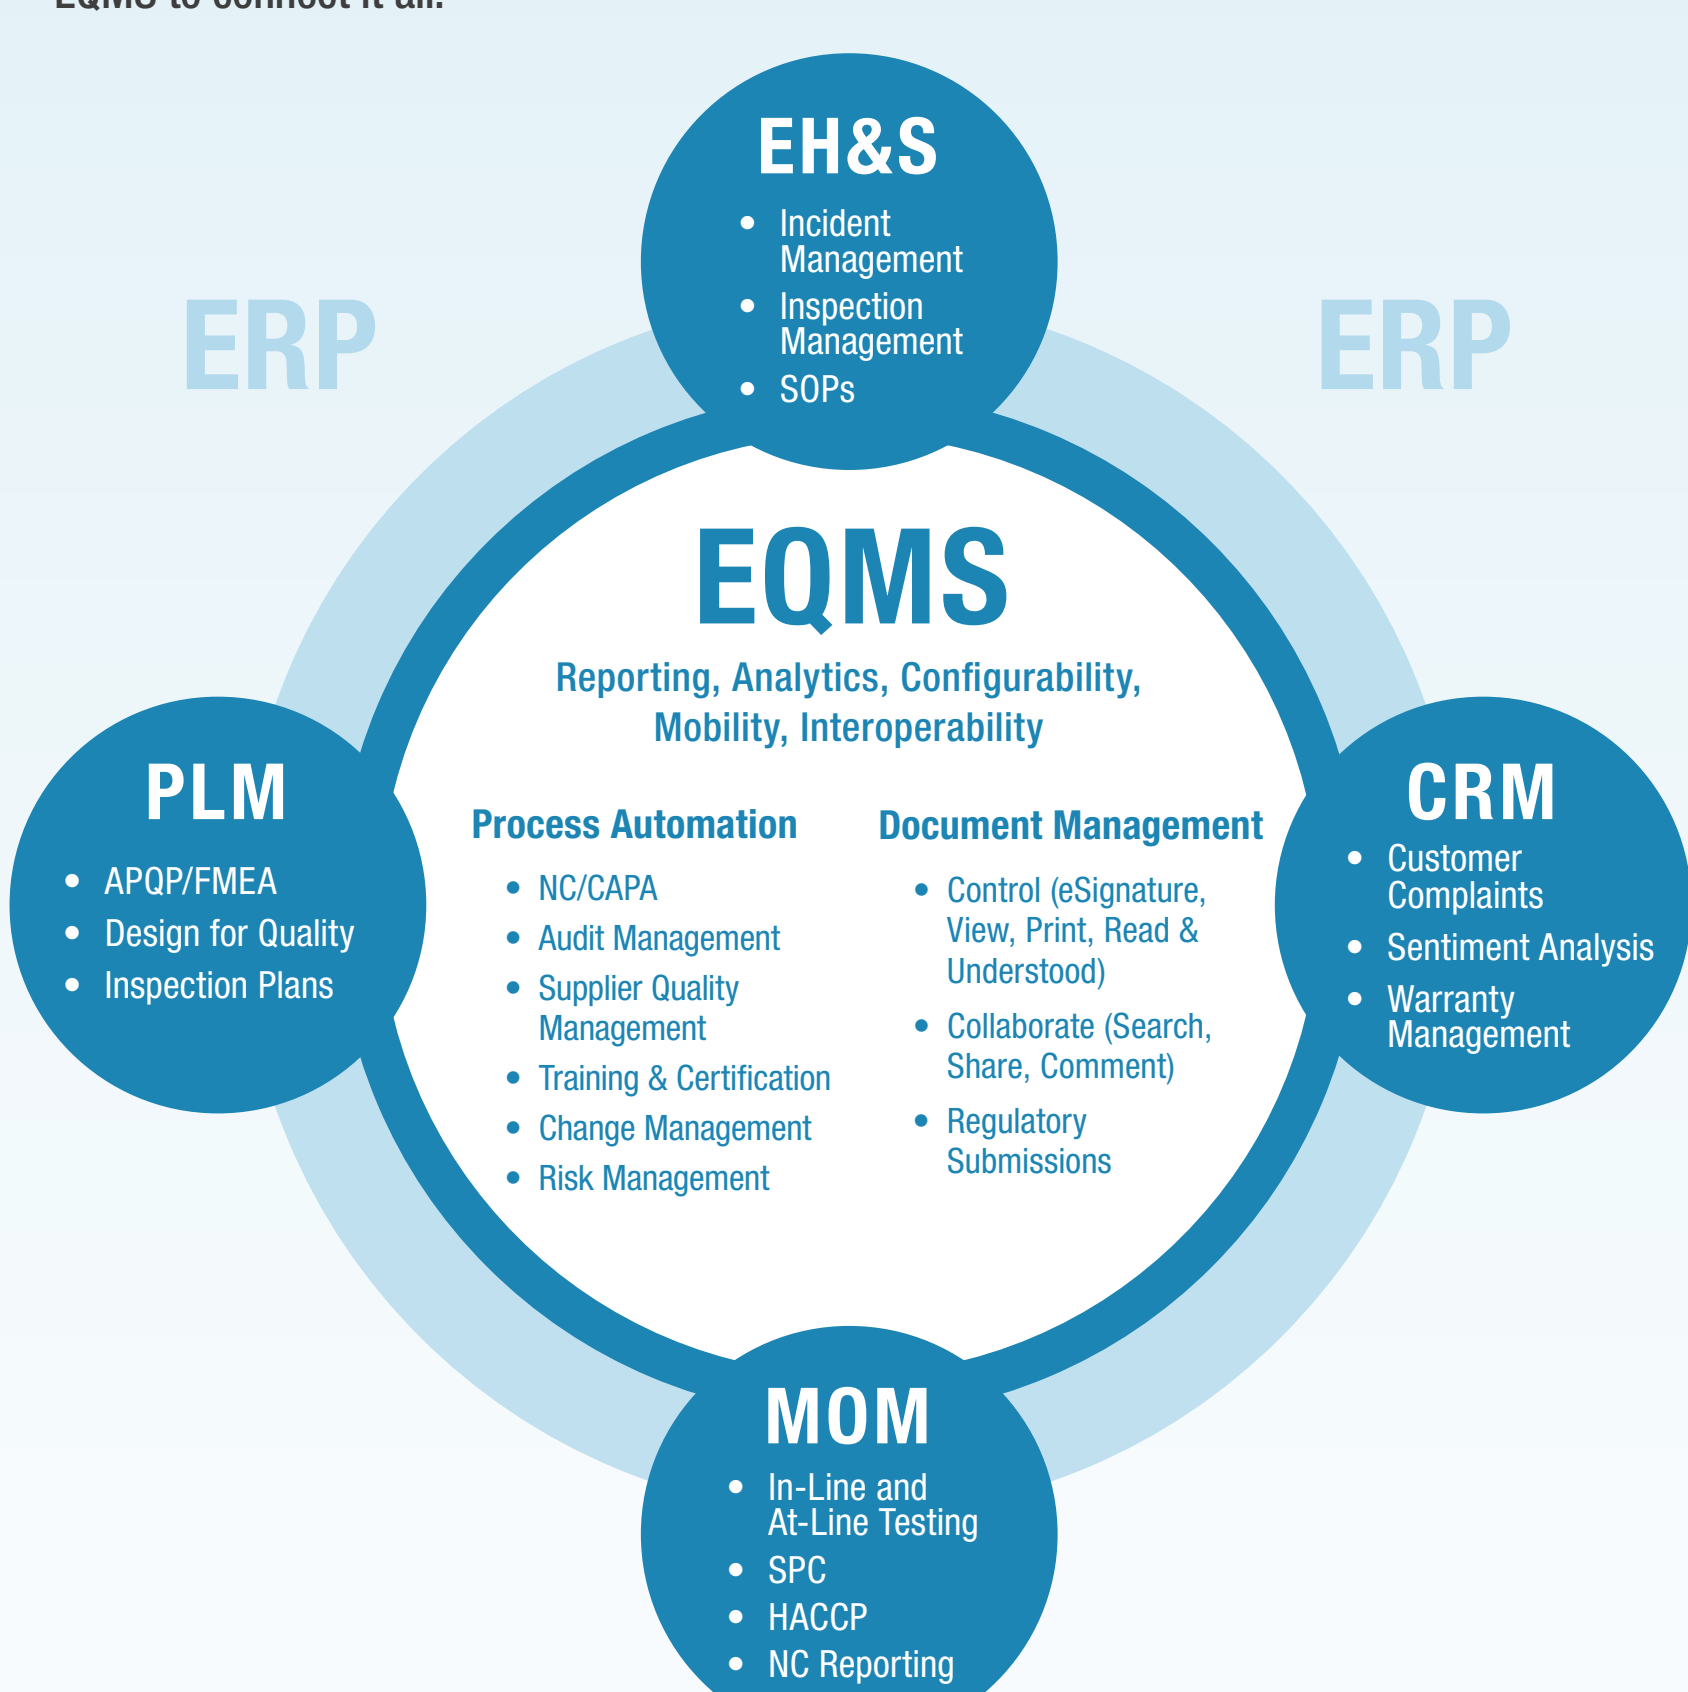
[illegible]

EH&S
- Incident Management
- Inspection Management
- SOPs

ERP

ERP

EQMS
Reporting, Analytics, Configurability, Mobility, Interoperability

Process Automation
- NC/CAPA
- Audit Management
- Supplier Quality Management
- Training & Certification
- Change Management
- Risk Management

Document Management
- Control (eSignature, View, Print, Read & Understood)
- Collaborate (Search, Share, Comment)
- Regulatory Submissions

PLM
- APQP/FMEA
- Design for Quality
- Inspection Plans

CRM
- Customer Complaints
- Sentiment Analysis
- Warranty Management

MOM
- In-Line and At-Line Testing
- SPC
- HACCP
- NC Reporting